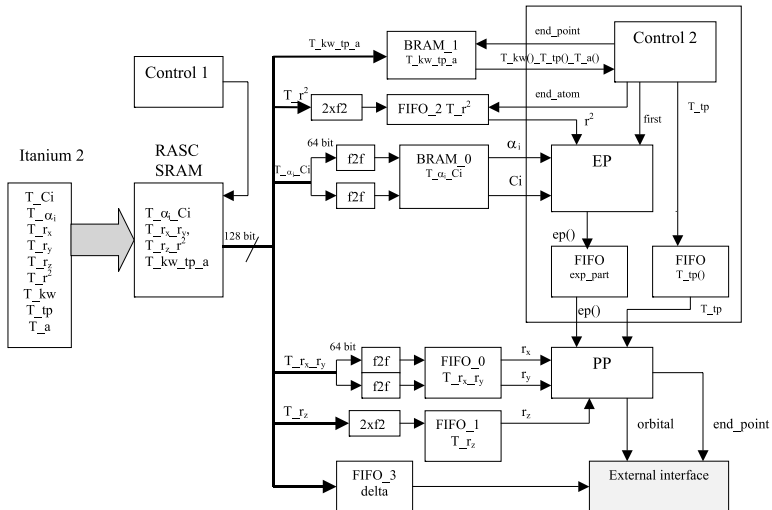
Itanium 2

T_Ci
T_$\alpha_i$
T_$r_x$
T_$r_y$
T_$r_z$
T_$r^2$
T_kw
T_tp
T_a

RASC
SRAM

Control 1

T_$\alpha_i$_Ci
T_$r_x$_$r_y$,
T_$r_z$_$r^2$
T_kw_tp_a

128 bit

T_kw_tp_a

BRAM_1
T_kw_tp_a

end_point

Control 2

T_kw()_T_tp()_T_a()

T_$r^2$

2xf2

FIFO_2 T_$r^2$

end_atom

$r^2$

first

T_tp

64 bit

T_$\alpha_i$_Ci

f2f

f2f

BRAM_0
T_$\alpha_i$_Ci

$\alpha_i$

Ci

EP

ep()

FIFO
exp_part

FIFO
T_tp()

ep()

T_tp

64 bit

T_$r_x$_$r_y$

f2f

f2f

FIFO_0
T_$r_x$_$r_y$

$r_x$

$r_y$

PP

T_$r_z$

2xf2

FIFO_1
T_$r_z$

$r_z$

orbital

end_point

FIFO_3
delta

External interface